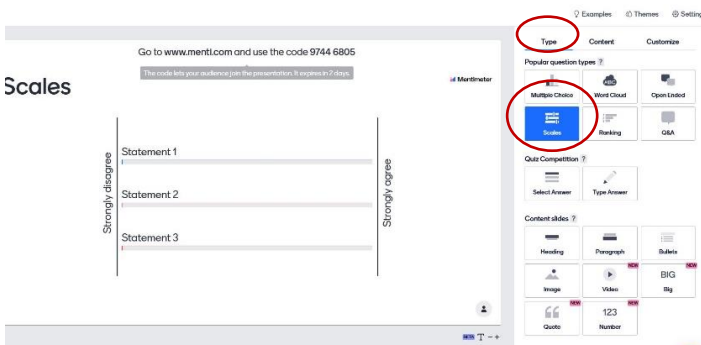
Examples Themes Settin

Go to www.menti.com and use the code 9744 6805

The code lets your audience join the presentation. It expires in 7 days.

Mentimeter

Scales

Strongly disagree

Statement 1

Statement 2

Statement 3

Strongly agree

Type Content Customize

Popular question types ?

Multiple Choice

Word Cloud

Open Ended

Scales

Ranking

Q&A

Quiz Competition ?

Select Answer

Type Answer

Content slides ?

Heading

Paragraph

Bullets

Image

NEW

Video

BIG

NEW

Big

NEW

Quote

NEW

123

Number

T − +